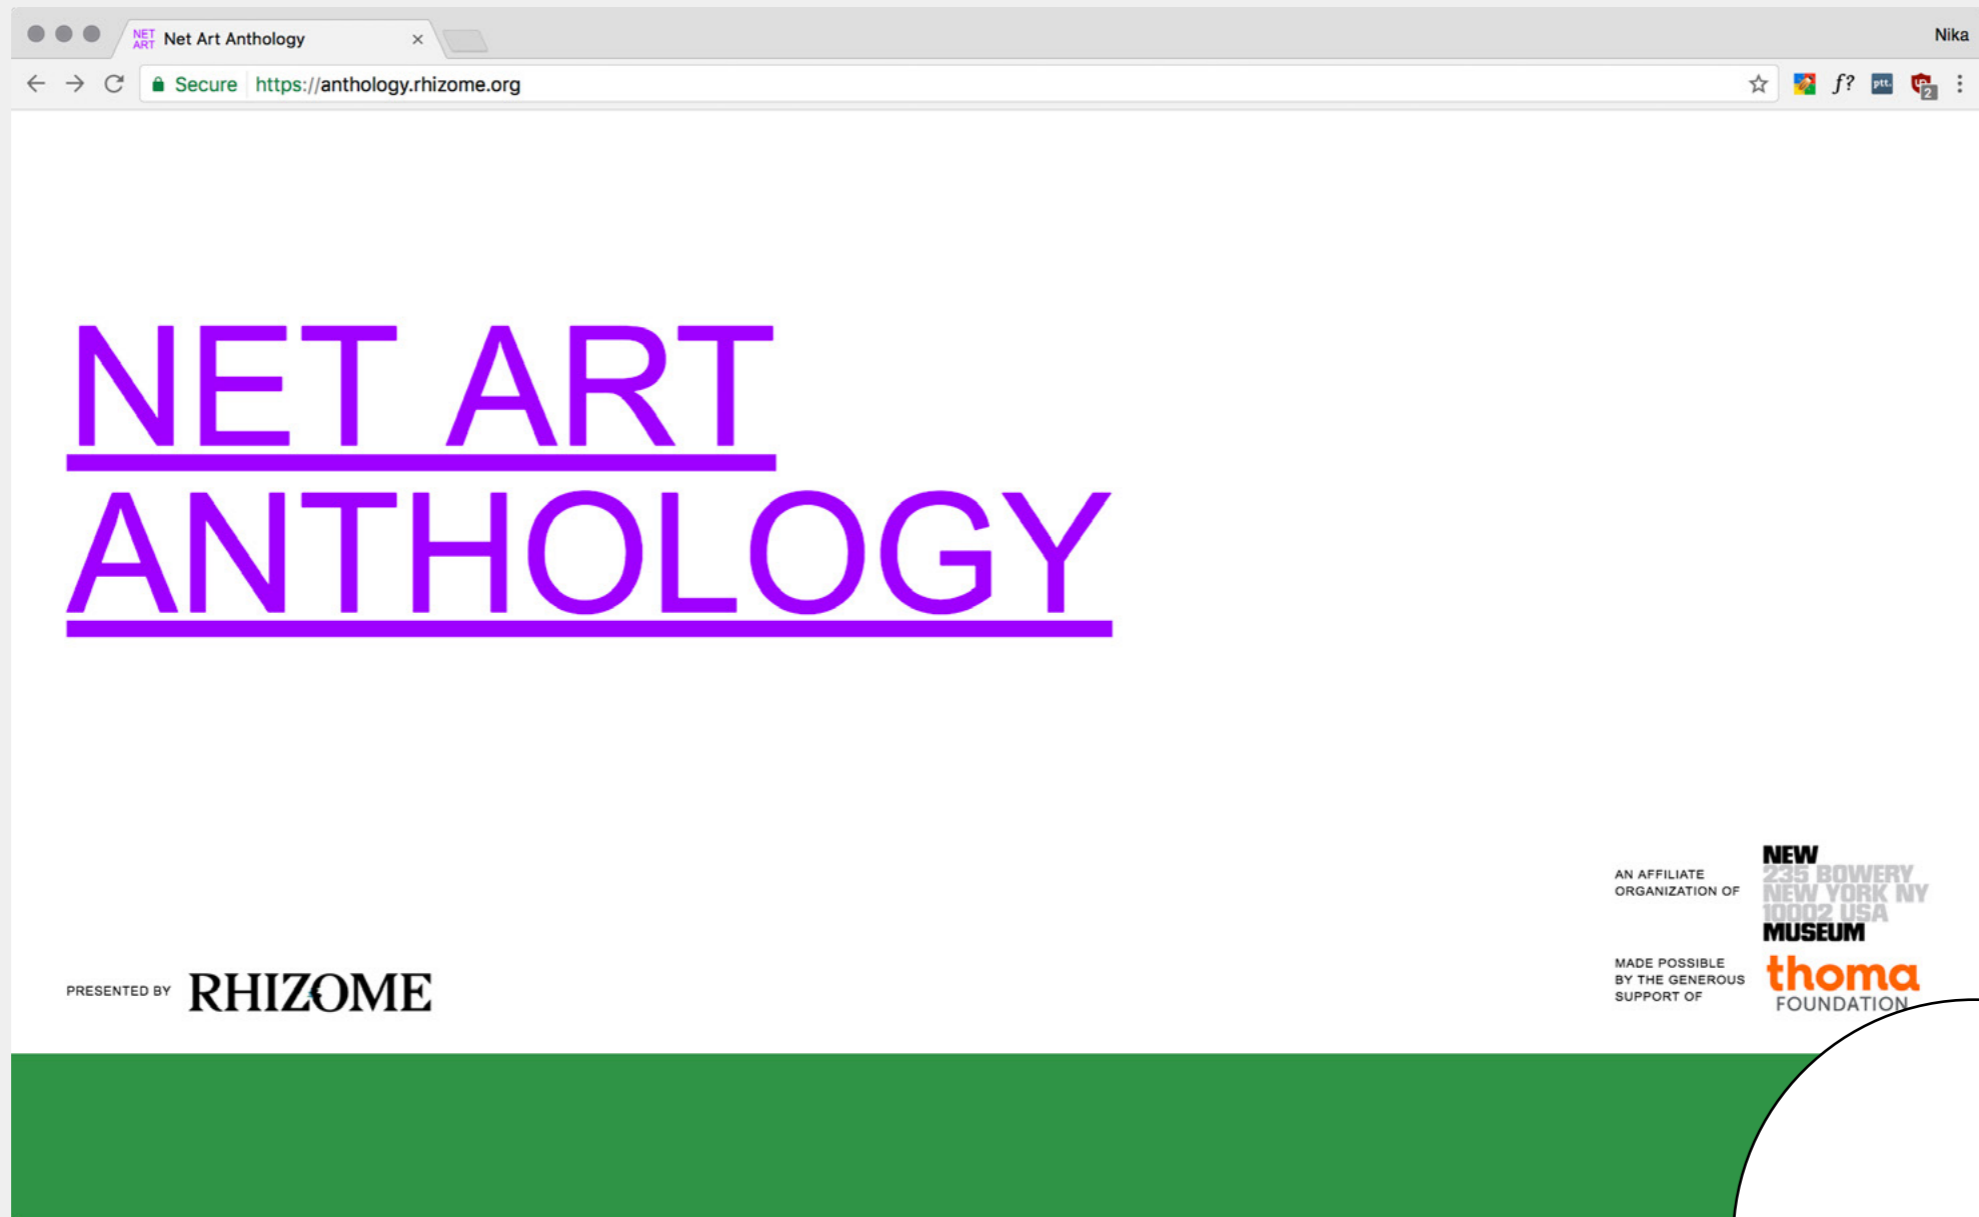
NET ART Net Art Anthology ×

Nika

Secure https://anthology.rhizome.org

f? ptt.

NET ART ANTHOLOGY

AN AFFILIATE ORGANIZATION OF NEW 235 BOWERY NEW YORK NY 10002 USA MUSEUM

MADE POSSIBLE BY THE GENEROUS SUPPORT OF thoma FOUNDATION

PRESENTED BY RHIZOME